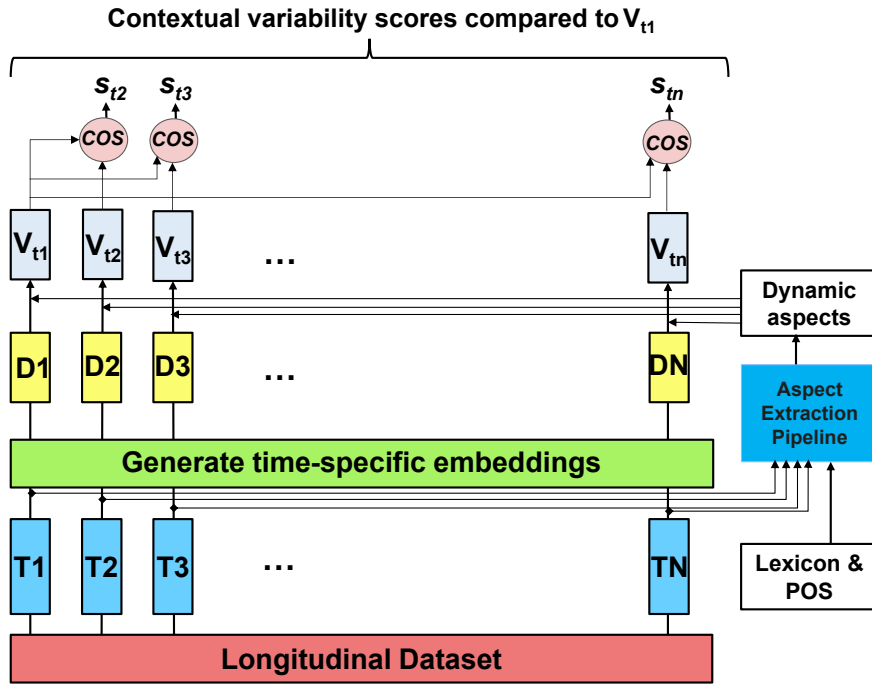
Contextual variability scores compared to $V_{t1}$

$s_{t2}$ $s_{t3}$ $s_{tn}$

cos cos cos

$V_{t1}$ $V_{t2}$ $V_{t3}$ … $V_{tn}$

Dynamic aspects

D1 D2 D3 … DN

Aspect Extraction Pipeline

Generate time-specific embeddings

T1 T2 T3 … TN

Lexicon & POS

Longitudinal Dataset